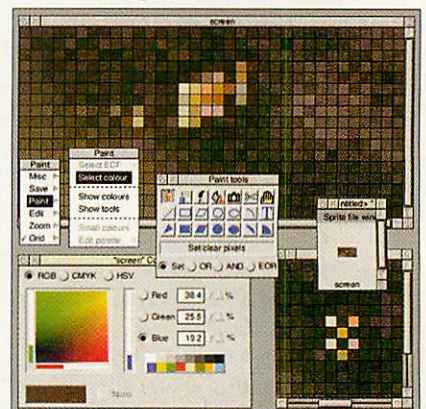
screen

Paint
Misc
Save
Paint
Edit
Zoom
✓ Grid

Paint
Select ECF
Select colour
Show colours
Show tools
Small colours
Edit palette

Paint tools
Set clear pixels
Set OR AND EOR

<Untitled>
Sprite file win
screen

"screen" C
RGB CMYK HSV
Red 38.4 %
Green 25.5 %
Blue 19.2 %
None